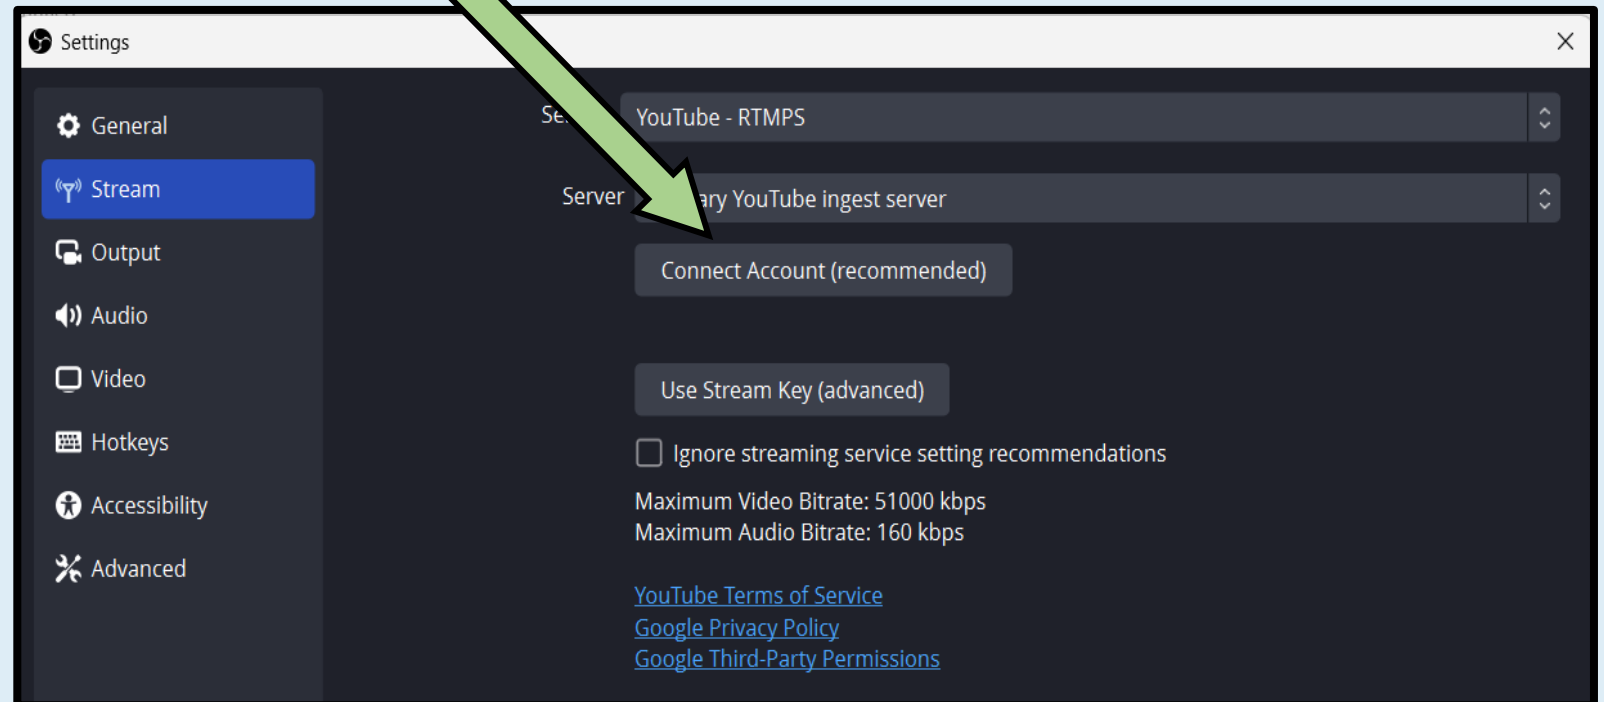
Settings

General
Stream
Output
Audio
Video
Hotkeys
Accessibility
Advanced

Se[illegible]
YouTube - RTMPS

Server
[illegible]ary YouTube ingest server

Connect Account (recommended)

Use Stream Key (advanced)

Ignore streaming service setting recommendations

Maximum Video Bitrate: 51000 kbps
Maximum Audio Bitrate: 160 kbps

YouTube Terms of Service
Google Privacy Policy
Google Third-Party Permissions